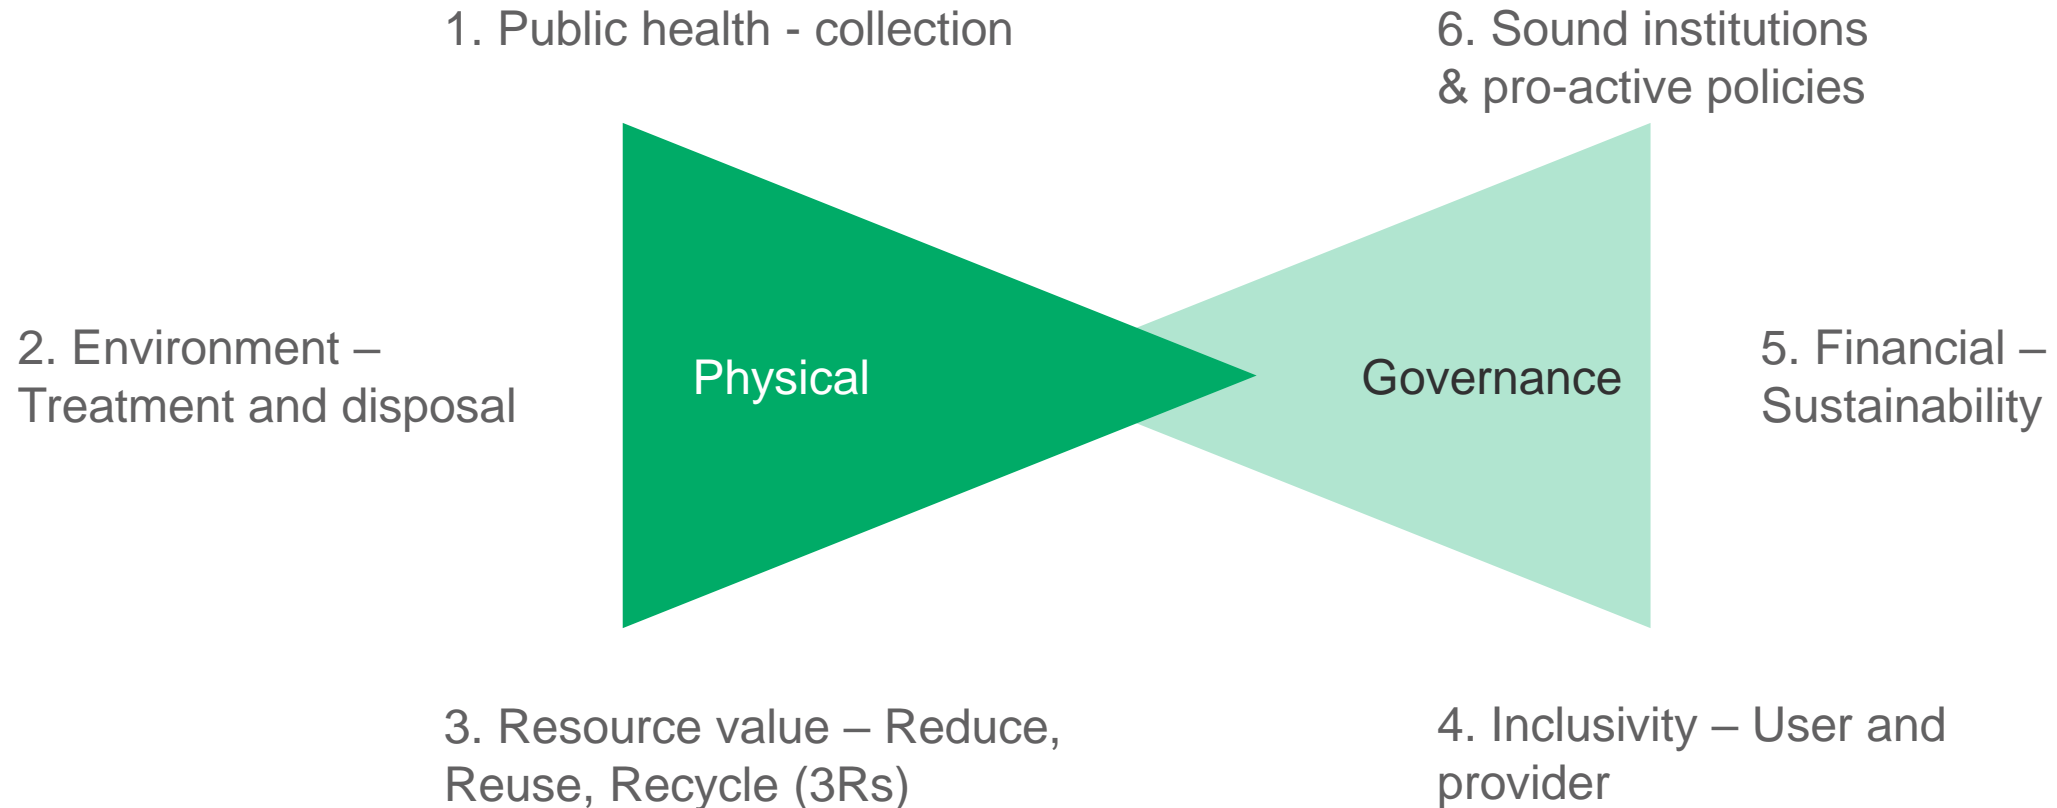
1. Public health - collection

6. Sound institutions & pro-active policies

2. Environment – Treatment and disposal

Physical

Governance

5. Financial – Sustainability

3. Resource value – Reduce, Reuse, Recycle (3Rs)

4. Inclusivity – User and provider